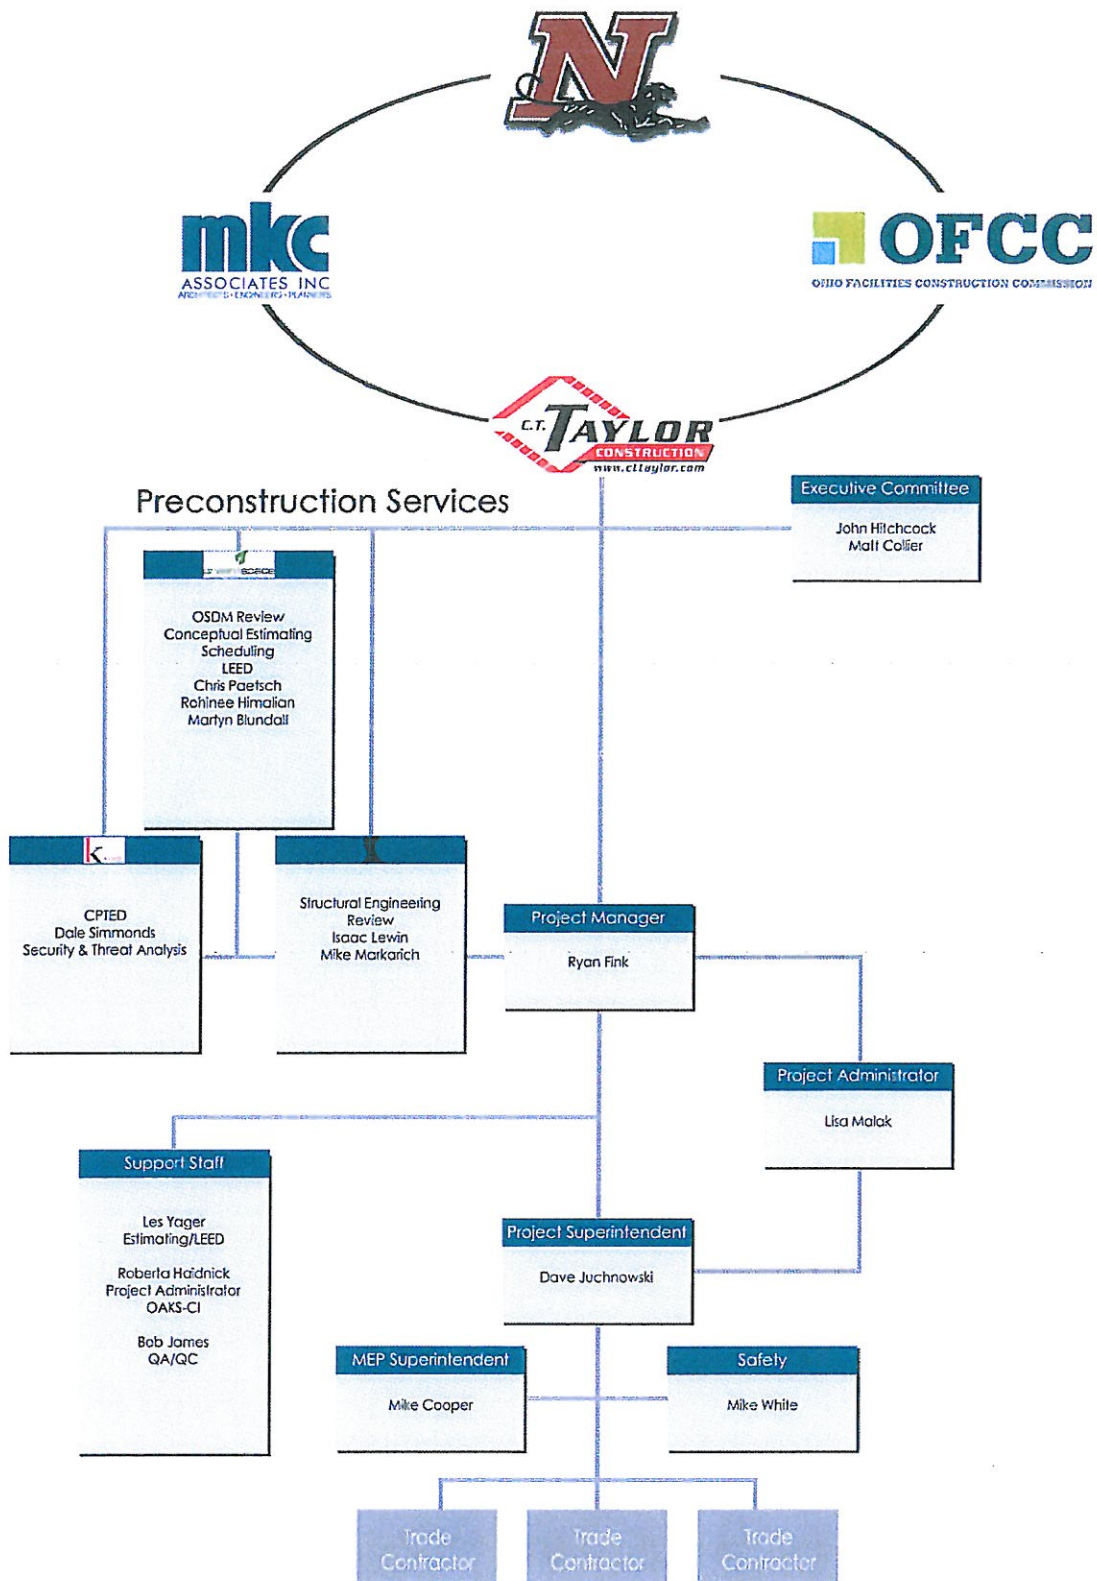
N

mkc
ASSOCIATES INC
ARCHITECTS • ENGINEERS • PLANNERS

OFCC
OHIO FACILITIES CONSTRUCTION COMMISSION

C.T. TAYLOR
CONSTRUCTION
www.cttaylor.com

Preconstruction Services

Executive Committee
John Hitchcock
Matt Collier

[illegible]
OSDM Review
Conceptual Estimating
Scheduling
LEED
Chris Paetsch
Rohinee Himalian
Martyn Blundall

K
CPTED
Dale Simmonds
Security & Threat Analysis

Structural Engineering Review
Isaac Lewin
Mike Markarich

Project Manager
Ryan Fink

Project Administrator
Lisa Malak

Support Staff
Les Yager
Estimating/LEED

Roberta Haidnick
Project Administrator
OAKS-CI

Bob James
QA/QC

Project Superintendent
Dave Juchnowski

MEP Superintendent
Mike Cooper

Safety
Mike White

Trade Contractor

Trade Contractor

Trade Contractor